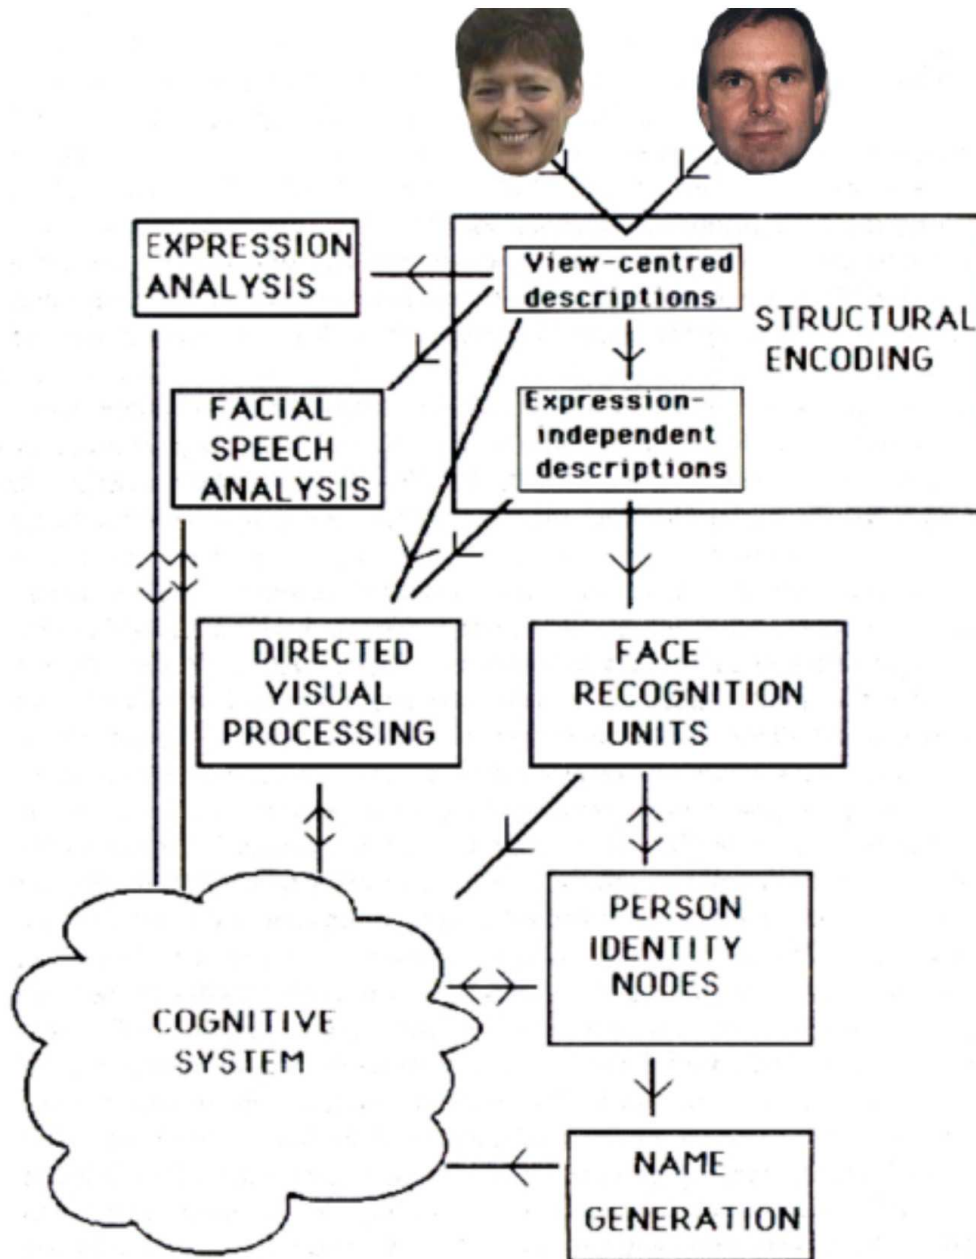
EXPRESSION ANALYSIS

View-centred descriptions

STRUCTURAL ENCODING

FACIAL SPEECH ANALYSIS

Expression-independent descriptions

DIRECTED VISUAL PROCESSING

FACE RECOGNITION UNITS

PERSON IDENTITY NODES

COGNITIVE SYSTEM

NAME GENERATION